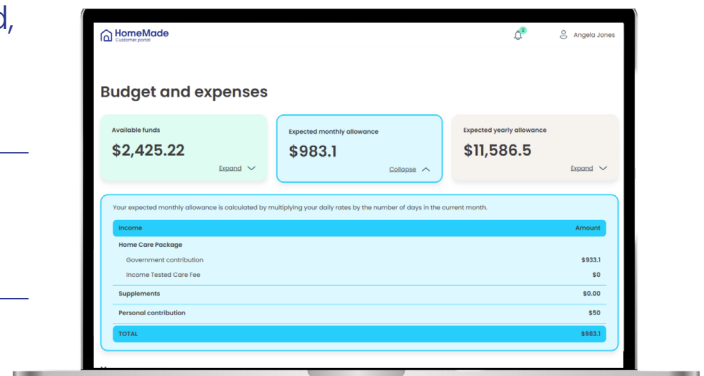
d,

HomeMade
Customer portal

Angela Jones

Budget and expenses

Available funds
$2,425.22
Expand

Expected monthly allowance
$983.1
Collapse

Expected yearly allowance
$11,586.5
Expand

Your expected monthly allowance is calculated by multiplying your daily rates by the number of days in the current month.

| Income | Amount |
|---|---|
| Home Care Package | |
| Government contribution | $933.1 |
| Income Tested Care Fee | $0 |
| Supplements | $0.00 |
| Personal contribution | $50 |
| TOTAL | $983.1 |